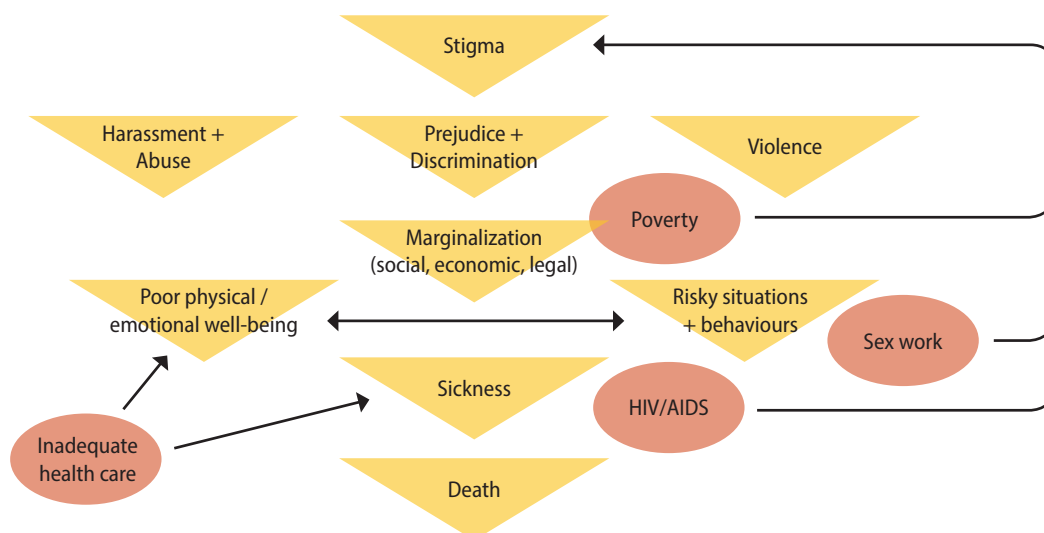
Stigma

Harassment + Abuse

Prejudice + Discrimination

Violence

Poverty

Marginalization (social, economic, legal)

Poor physical / emotional well-being

Risky situations + behaviours

Sex work

Sickness

HIV/AIDS

Inadequate health care

Death